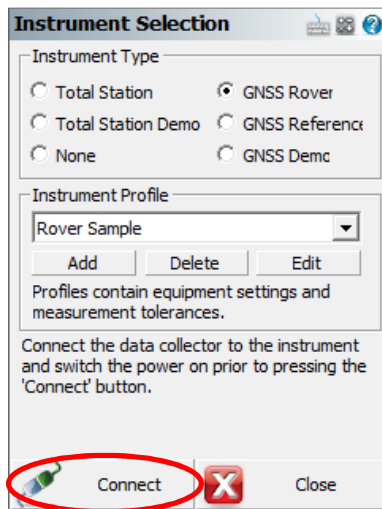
Instrument Selection

Instrument Type

Total Station
GNSS Rover
Total Station Demo
GNSS Reference
None
GNSS Demo

Instrument Profile

Rover Sample

Add
Delete
Edit

Profiles contain equipment settings and measurement tolerances.

Connect the data collector to the instrument and switch the power on prior to pressing the 'Connect' button.

Connect
Close